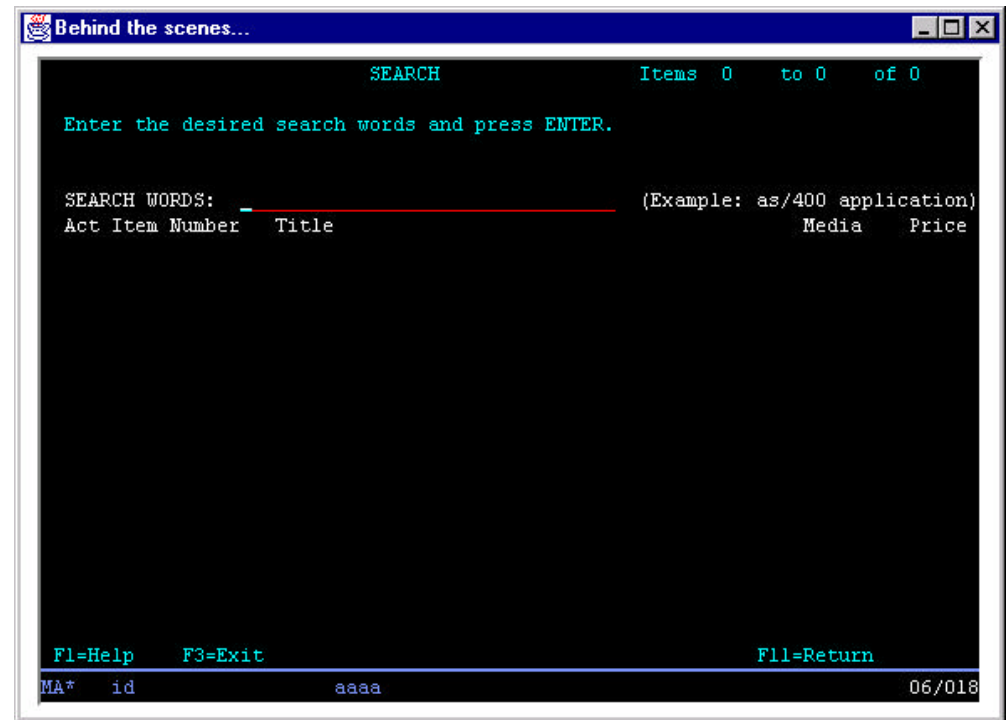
Behind the scenes...

SEARCH Items 0 to 0 of 0

Enter the desired search words and press ENTER.

SEARCH WORDS: (Example: as/400 application)

Act Item Number Title Media Price

F1=Help F3=Exit F11=Return

MA* id aaaa 06/018